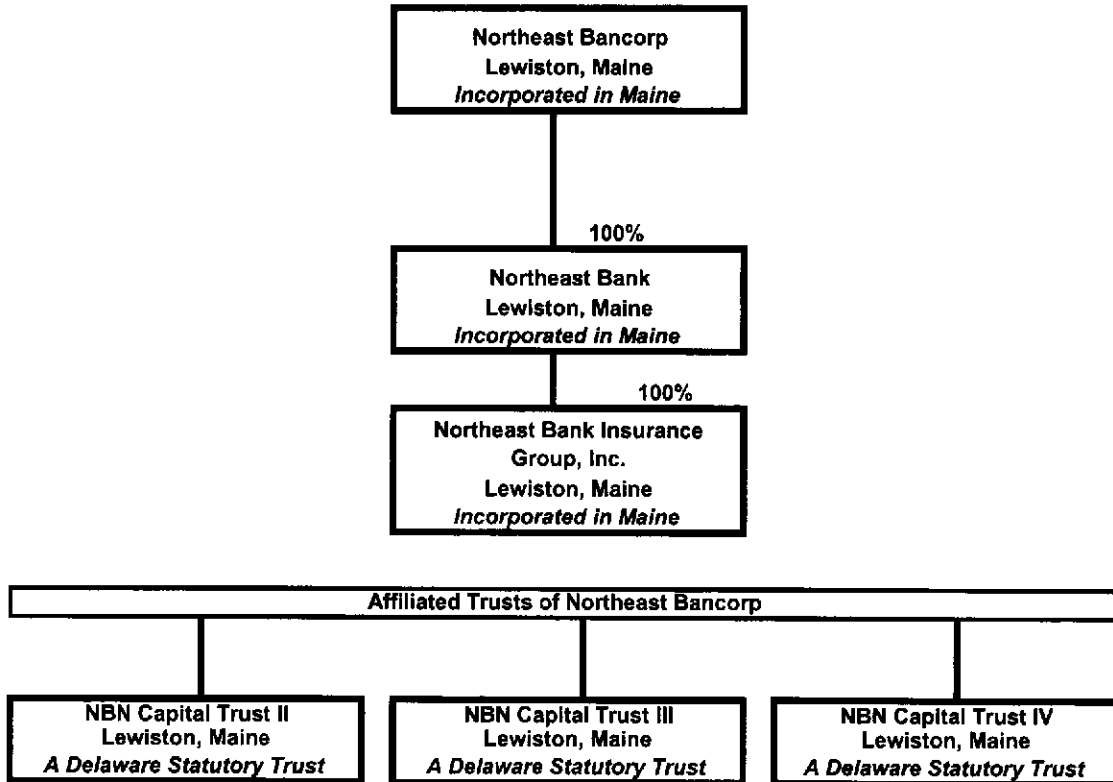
Northeast Bancorp
Lewiston, Maine
Incorporated in Maine

100%

Northeast Bank
Lewiston, Maine
Incorporated in Maine

100%

Northeast Bank Insurance Group, Inc.
Lewiston, Maine
Incorporated in Maine

Affiliated Trusts of Northeast Bancorp

NBN Capital Trust II
Lewiston, Maine
A Delaware Statutory Trust

NBN Capital Trust III
Lewiston, Maine
A Delaware Statutory Trust

NBN Capital Trust IV
Lewiston, Maine
A Delaware Statutory Trust